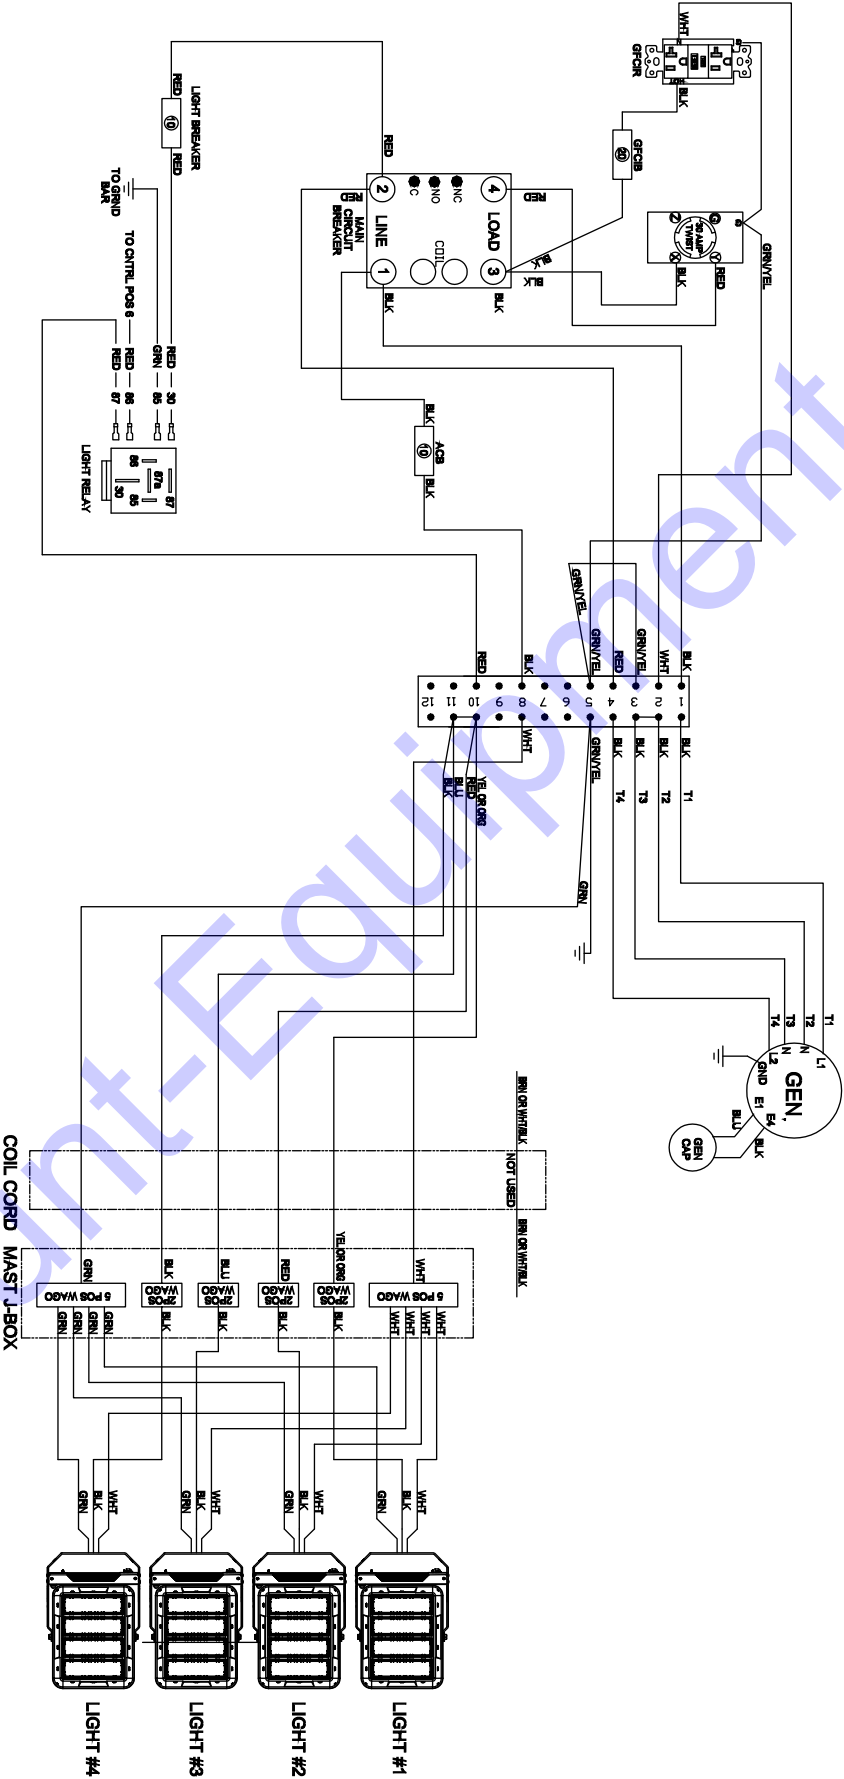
WHT
GFCIR
BLK
GFCIB
20
LIGHT BREAKER
RED
10
RED
RED
2
C
NO
NC
4
RED
MAIN CIRCUIT BREAKER
LINE
COIL
LOAD
1
3
BLK
BLK
BLK
30 AMP TWIST
BLK
RED
GRN/YEL
TO GRND BAR
TO CNTRL POS 6
RED — 30
GRN — 85
RED — 86
RED — 87
87
87a
86
85
30
LIGHT RELAY
BLK
ACB
10
BLK
RED
BLK
GRN/YEL
GRN/YEL
RED
GRN/YEL
WHT
BLK
12 11 10 9 8 7 6 5 4 3 2 1
WHT
GRN/YEL
BLK
BLK
BLK
T4
T3
T1
YEL OR ORG
RED
BLU
BLK
GRN
T4
T3
T2
T1
L1
N
N
L2
GND
GEN.
E1
E4
BLU
BLK
GEN CAP
BRN OR WHT/BLK
NOT USED
BRN OR WHT/BLK
COIL CORD
MAST J-BOX
GRN
BLK
BLU
RED
YEL OR ORG
WHT
5 POS WAGO
2POS WAGO
2POS WAGO
2POS WAGO
2POS WAGO
5 POS WAGO
GRN GRN GRN GRN
BLK
BLK
BLK
BLK
WHT WHT WHT WHT
GRN BLK WHT
GRN BLK WHT
GRN BLK WHT
GRN BLK WHT
LIGHT #4
LIGHT #3
LIGHT #2
LIGHT #1